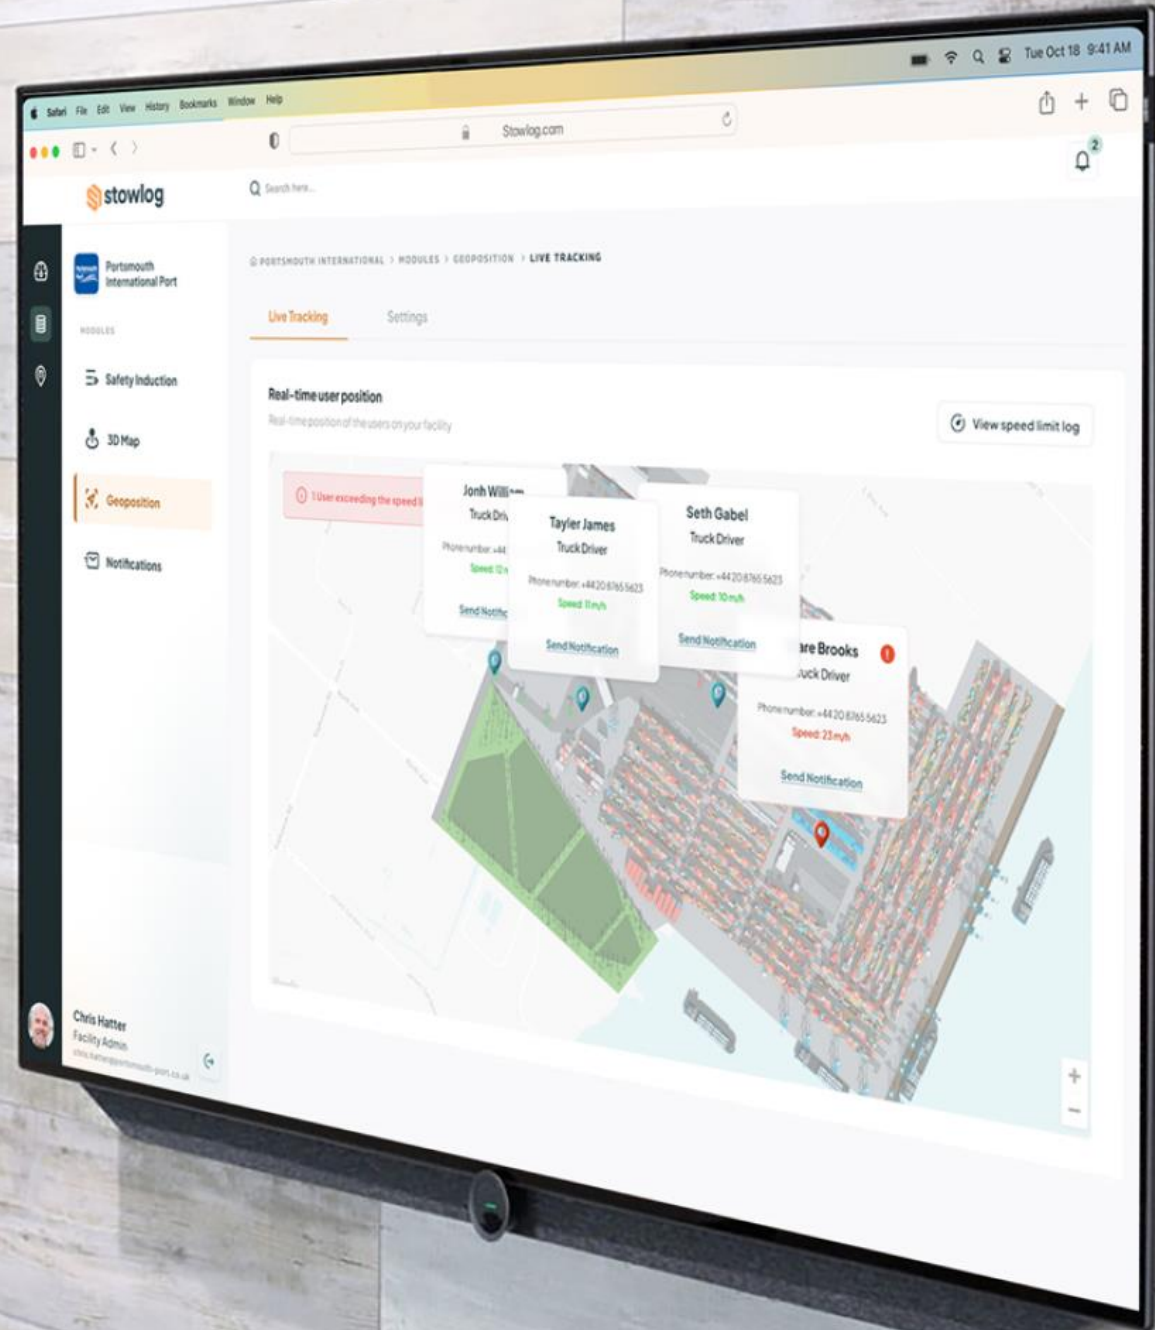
Safari File Edit View History Bookmarks Window Help

Tue Oct 18 9:41 AM

Stowlog.com

stowlog

Search here...

2

Portsmouth International Port

MODULES

Safety Induction

3D Map

Geoposition

Notifications

PORTSMOUTH INTERNATIONAL > MODULES > GEOPOSITION > LIVE TRACKING

Live Tracking

Settings

Real-time user position

Real-time position of the users on your facility

View speed limit log

1 User exceeding the speed li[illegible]

Jonh Willi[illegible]

Truck Dri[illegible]

Phone number: +44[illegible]

Speed: 12 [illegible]

Send Notific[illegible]

Tayler James

Truck Driver

Phone number: +44 20 8765 5623

Speed: 11 m/h

Send Notification

Seth Gabel

Truck Driver

Phone number: +44 20 8765 5623

Speed: 10 m/h

Send Notification

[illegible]re Brooks

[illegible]uck Driver

Phone number: +44 20 8765 5623

Speed: 23 m/h

Send Notification

Chris Hatter

Facility Admin

chris.hatter@portsmouth-port.co.uk

+

−